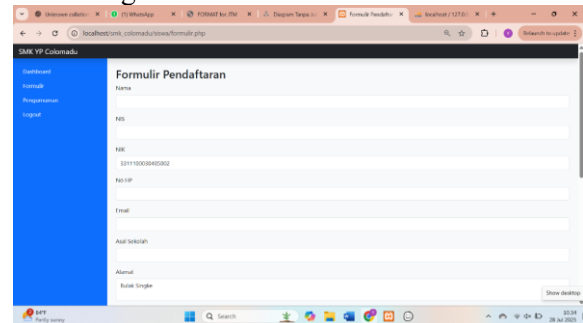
Unknown collation | (1) WhatsApp | FORMAT for JTM | Diagram Tanpa Ju | Formulir Pendafta | localhost / 127.0.0

localhost/smk_colomadu/siswa/formulir.php

Relaunch to update

SMK YP Colomadu

Dashboard
Formulir
Pengumuman
Logout

Formulir Pendaftaran

Nama

NIS

NIK
3311100030405002

No HP

Email

Asal Sekolah

Alamat
Bulak Singke

64°F
Partly sunny

Search

Show desktop

10:34
28 Jul 2023